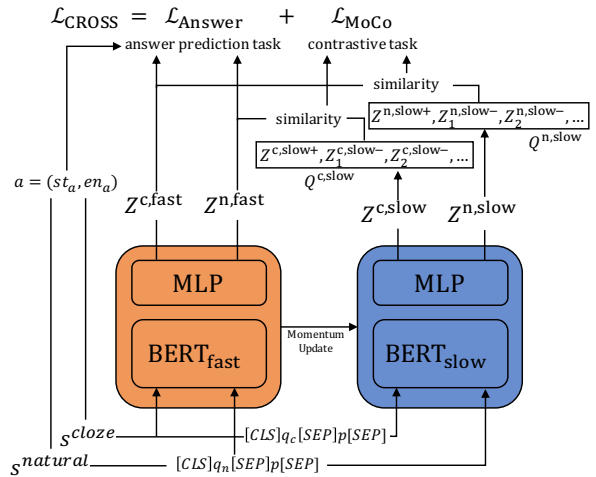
$\mathcal{L}_{\text{CROSS}} = \mathcal{L}_{\text{Answer}} + \mathcal{L}_{\text{MoCo}}$

answer prediction task

contrastive task

similarity

similarity

$Z^{\text{n,slow+}}, Z_1^{\text{n,slow−}}, Z_2^{\text{n,slow−}}, \ldots$

$Q^{\text{n,slow}}$

$Z^{\text{c,slow+}}, Z_1^{\text{c,slow−}}, Z_2^{\text{c,slow−}}, \ldots$

$Q^{\text{c,slow}}$

$a = (st_a, en_a)$

$Z^{\text{c,fast}}$ $Z^{\text{n,fast}}$

$Z^{\text{c,slow}}$ $Z^{\text{n,slow}}$

MLP

$\text{BERT}_{\text{fast}}$

Momentum Update

MLP

$\text{BERT}_{\text{slow}}$

$s^{cloze}$ $[CLS]q_c[SEP]p[SEP]$

$s^{natural}$ $[CLS]q_n[SEP]p[SEP]$